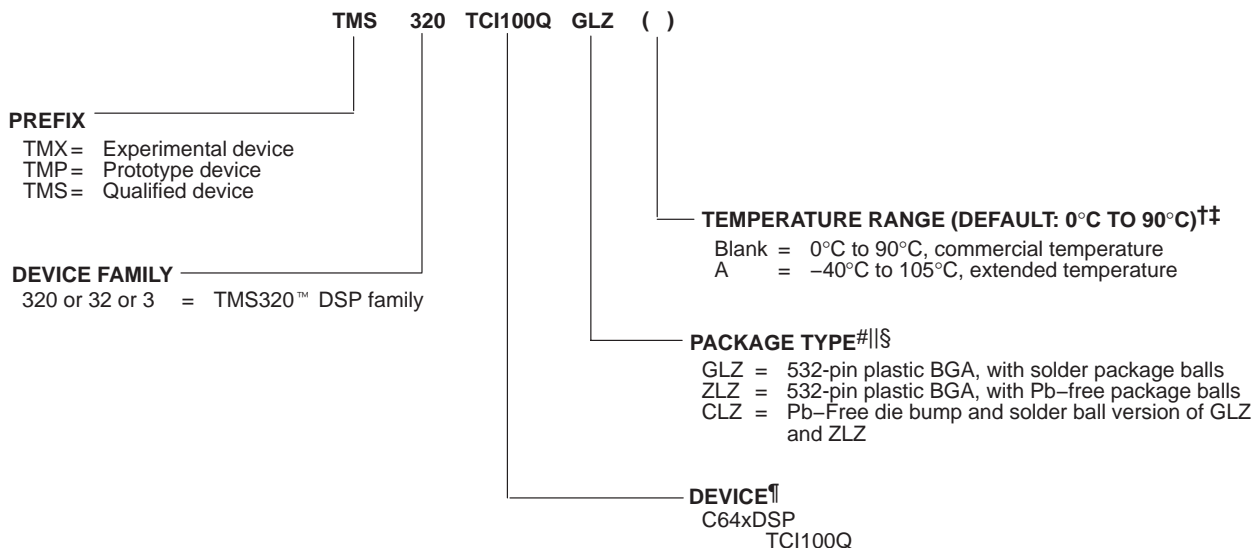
TMS 320 TCI100Q GLZ ( )

PREFIX
TMX = Experimental device
TMP = Prototype device
TMS = Qualified device

DEVICE FAMILY
320 or 32 or 3 = TMS320™ DSP family

TEMPERATURE RANGE (DEFAULT: 0°C TO 90°C)†‡
Blank = 0°C to 90°C, commercial temperature
A = −40°C to 105°C, extended temperature

PACKAGE TYPE#||§
GLZ = 532-pin plastic BGA, with solder package balls
ZLZ = 532-pin plastic BGA, with Pb−free package balls
CLZ = Pb−Free die bump and solder ball version of GLZ and ZLZ

DEVICE¶
C64xDSP
TCI100Q